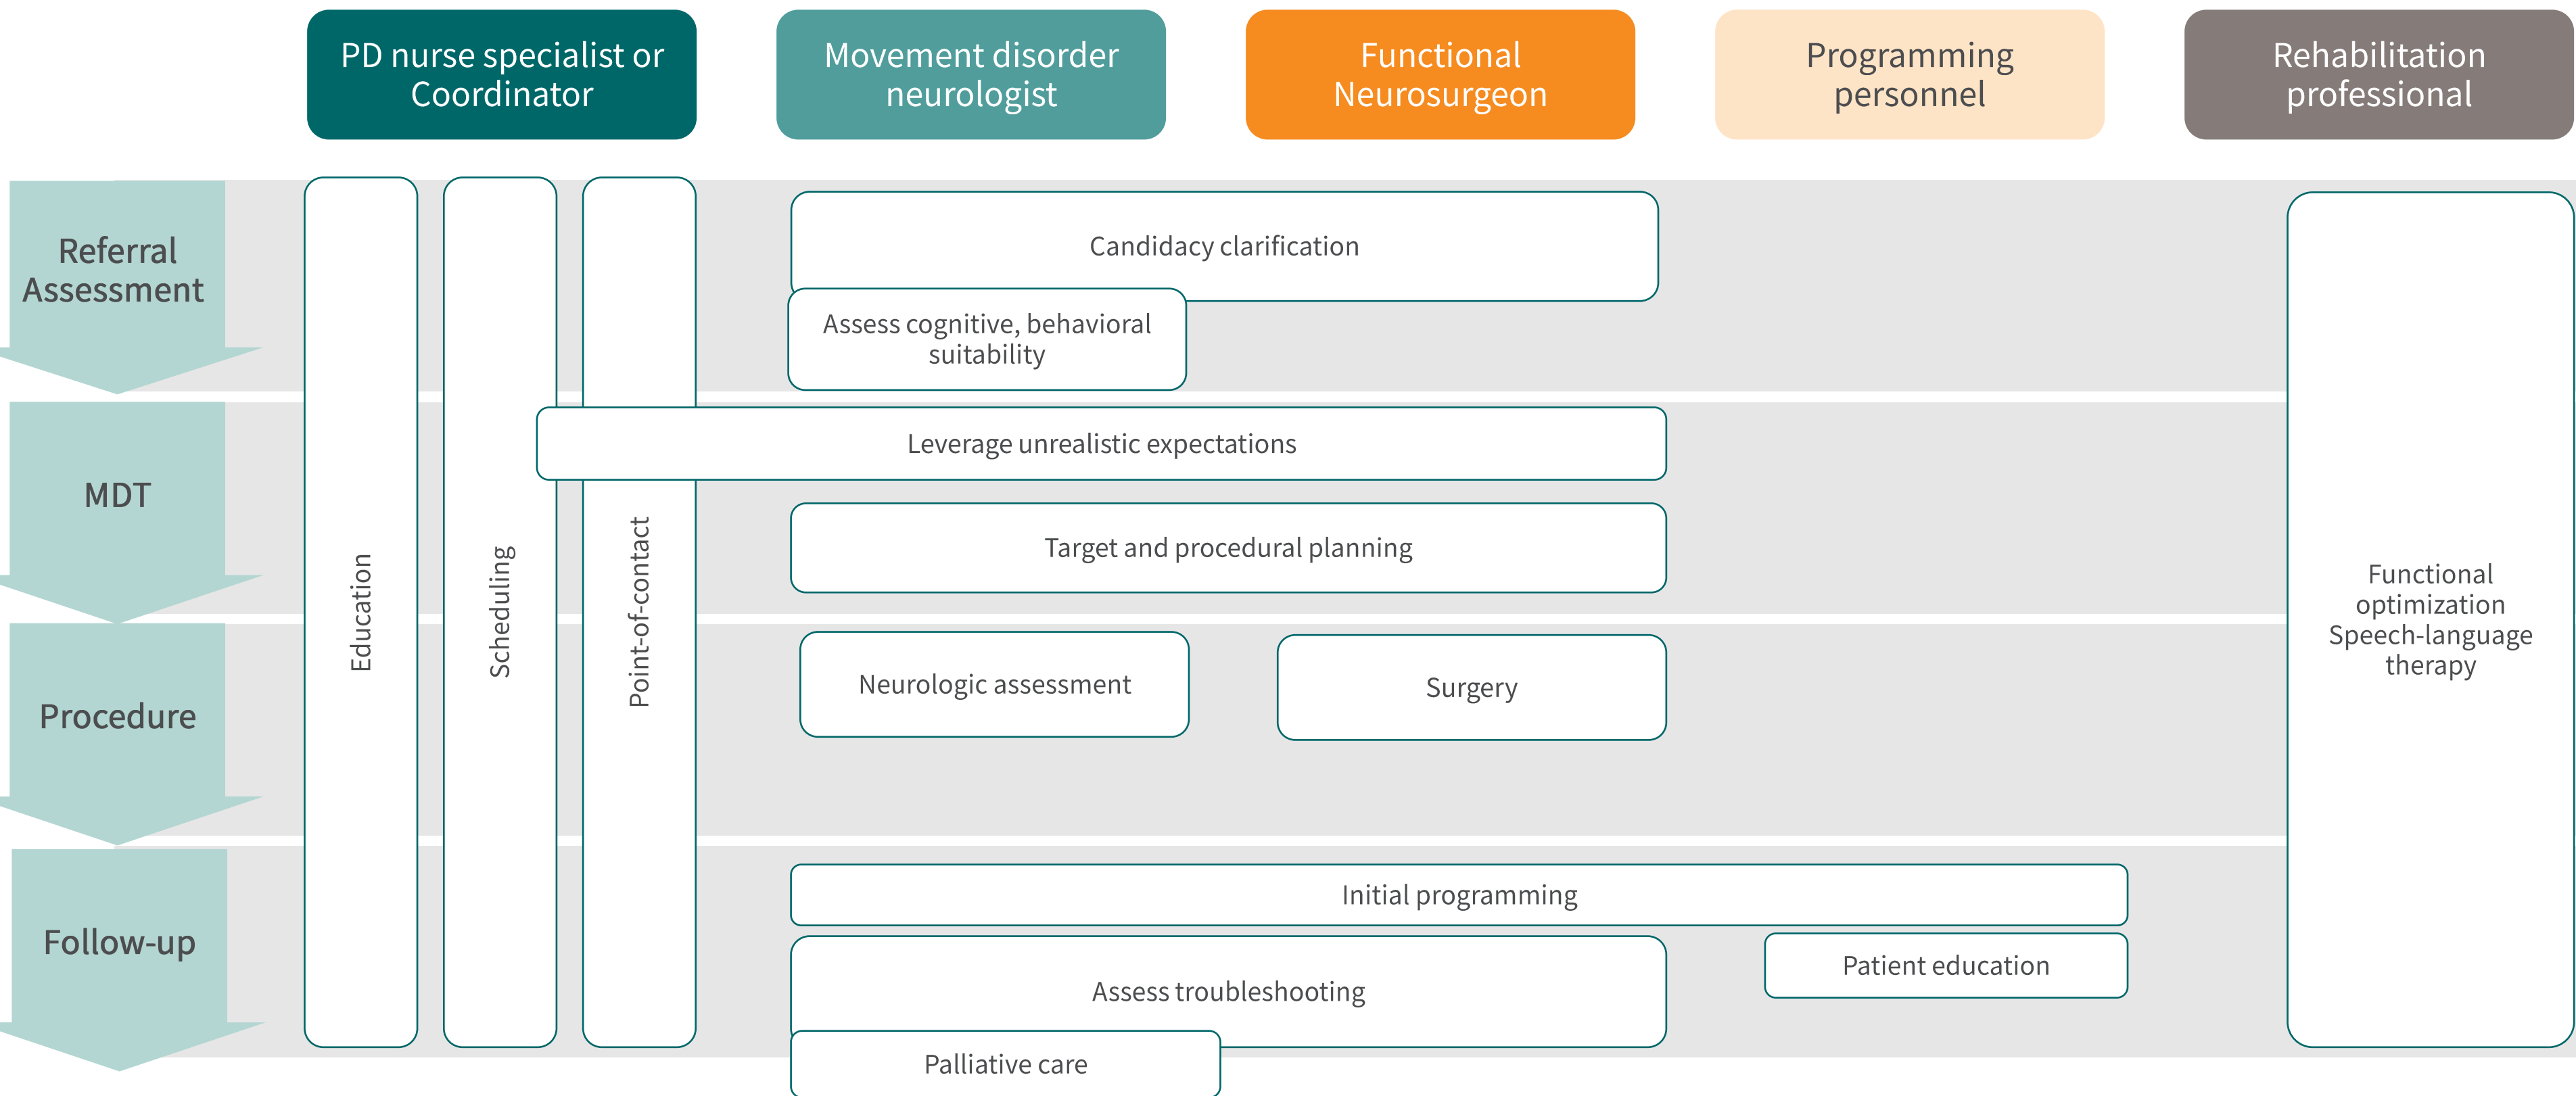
PD nurse specialist or Coordinator

Movement disorder neurologist

Functional Neurosurgeon

Programming personnel

Rehabilitation professional

Referral Assessment

MDT

Procedure

Follow-up

Education

Scheduling

Point-of-contact

Candidacy clarification

Assess cognitive, behavioral suitability

Leverage unrealistic expectations

Target and procedural planning

Neurologic assessment

Surgery

Initial programming

Assess troubleshooting

Patient education

Palliative care

Functional optimization Speech-language therapy